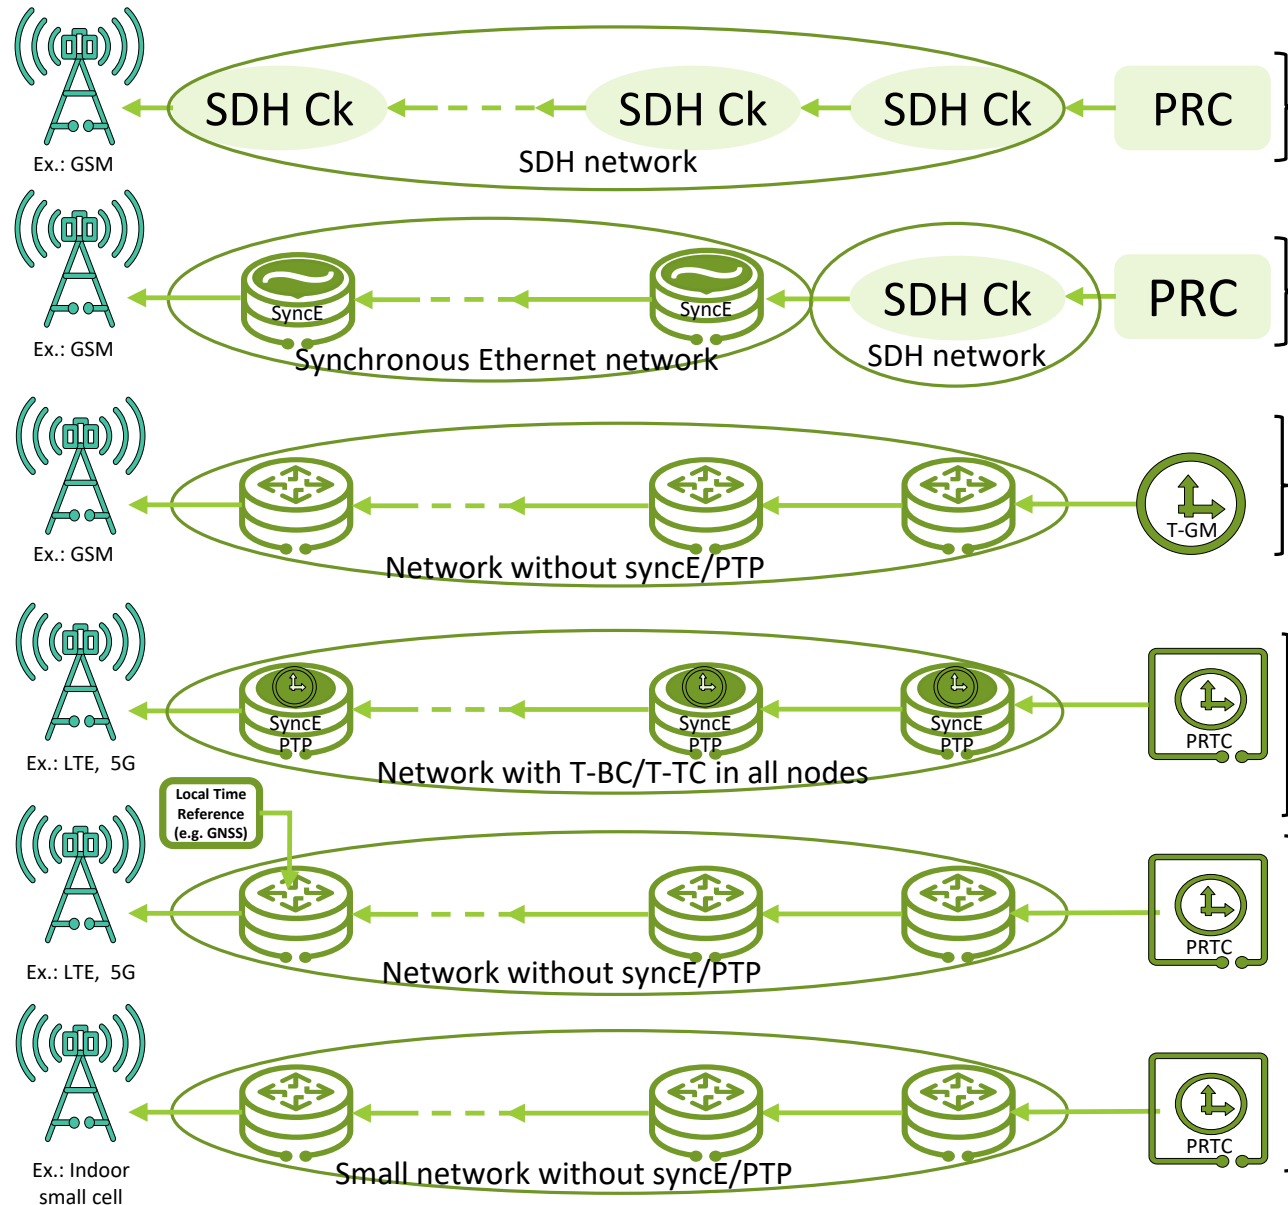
Ex.: GSM
SDH Ck
SDH Ck
SDH Ck
PRC
SDH network

Ex.: GSM
SyncE
SyncE
SDH Ck
PRC
Synchronous Ethernet network
SDH network

Ex.: GSM
T-GM
Network without syncE/PTP

Ex.: LTE, 5G
SyncE PTP
SyncE PTP
SyncE PTP
PRTC
Network with T-BC/T-TC in all nodes

Local Time Reference (e.g. GNSS)
Ex.: LTE, 5G
PRTC
Network without syncE/PTP

Ex.: Indoor small cell
PRTC
Small network without syncE/PTP